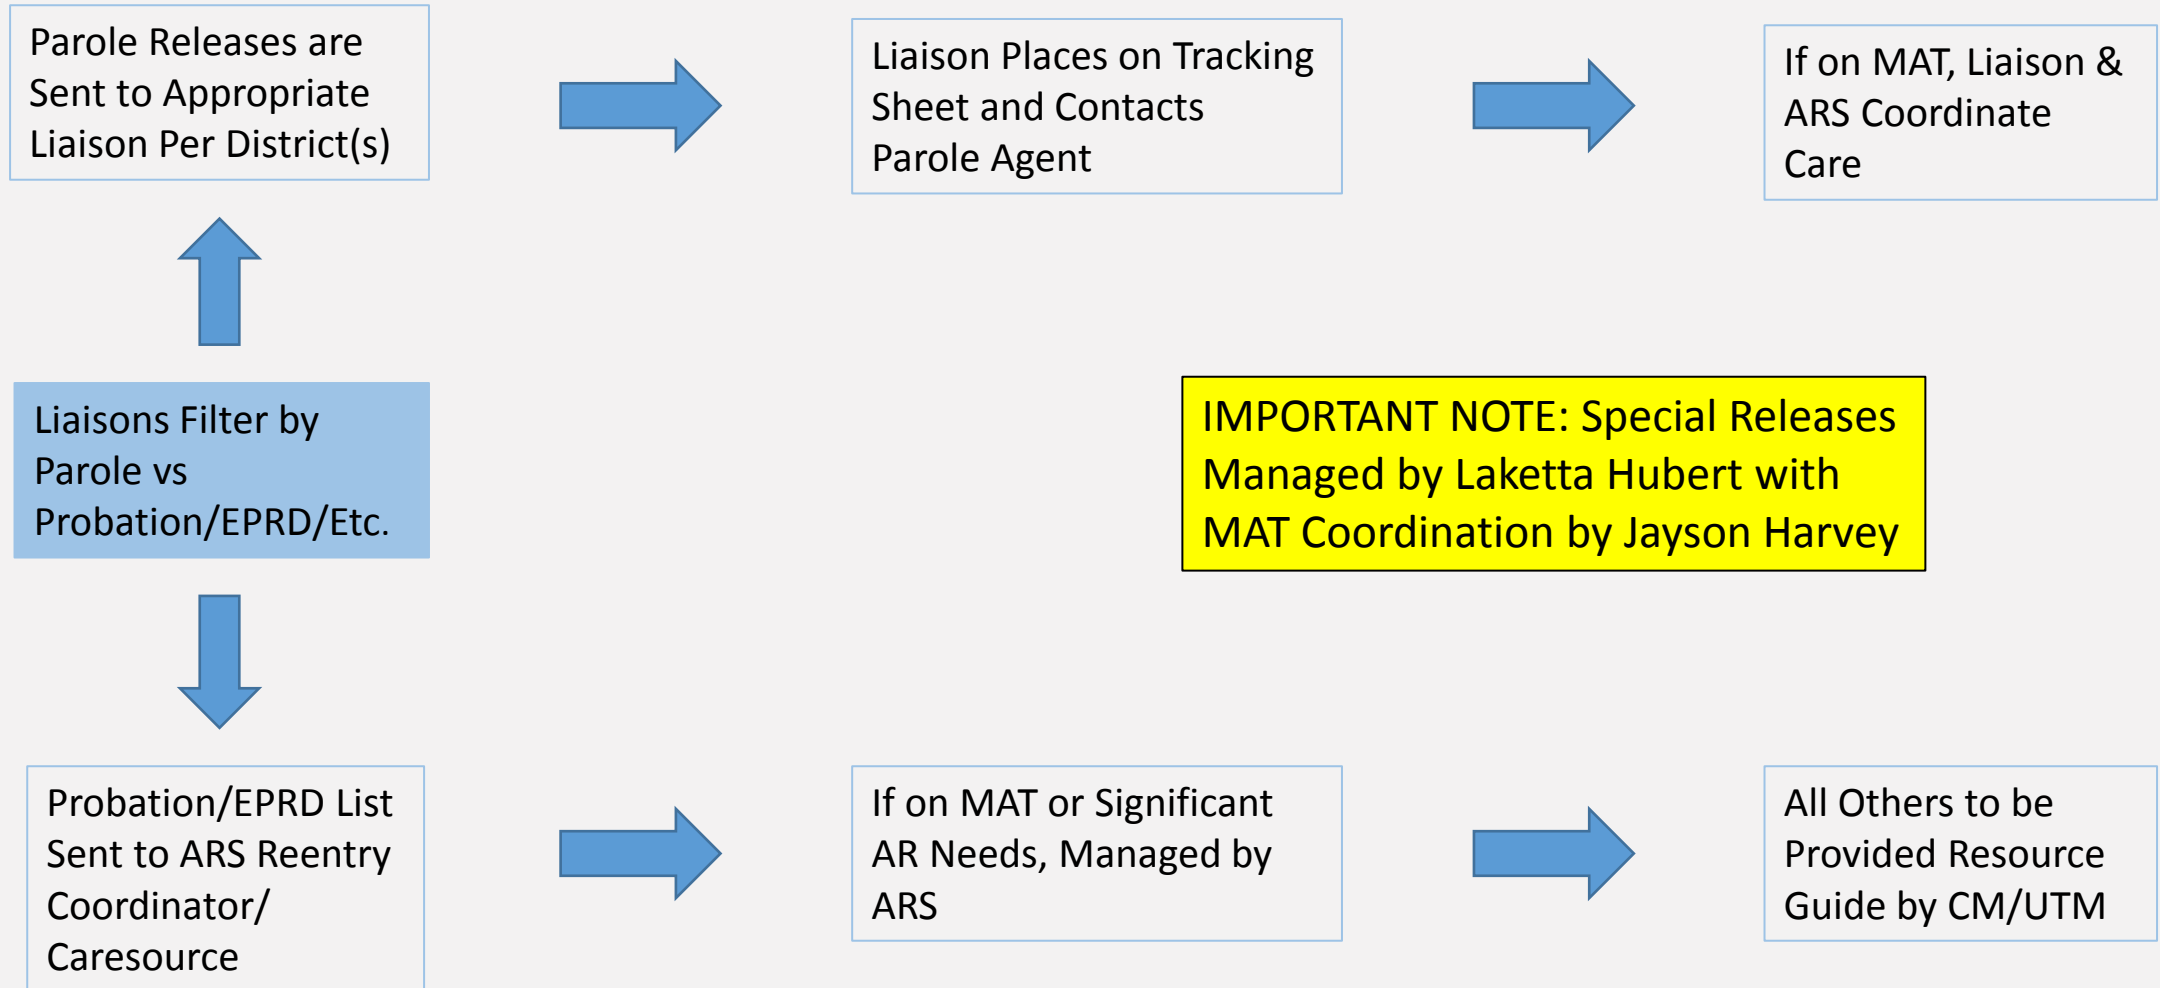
Parole Releases are Sent to Appropriate Liaison Per District(s)

Liaison Places on Tracking Sheet and Contacts Parole Agent

If on MAT, Liaison & ARS Coordinate Care

Liaisons Filter by Parole vs Probation/EPRD/Etc.

IMPORTANT NOTE: Special Releases Managed by Laketta Hubert with MAT Coordination by Jayson Harvey

Probation/EPRD List Sent to ARS Reentry Coordinator/ Caresource

If on MAT or Significant AR Needs, Managed by ARS

All Others to be Provided Resource Guide by CM/UTM